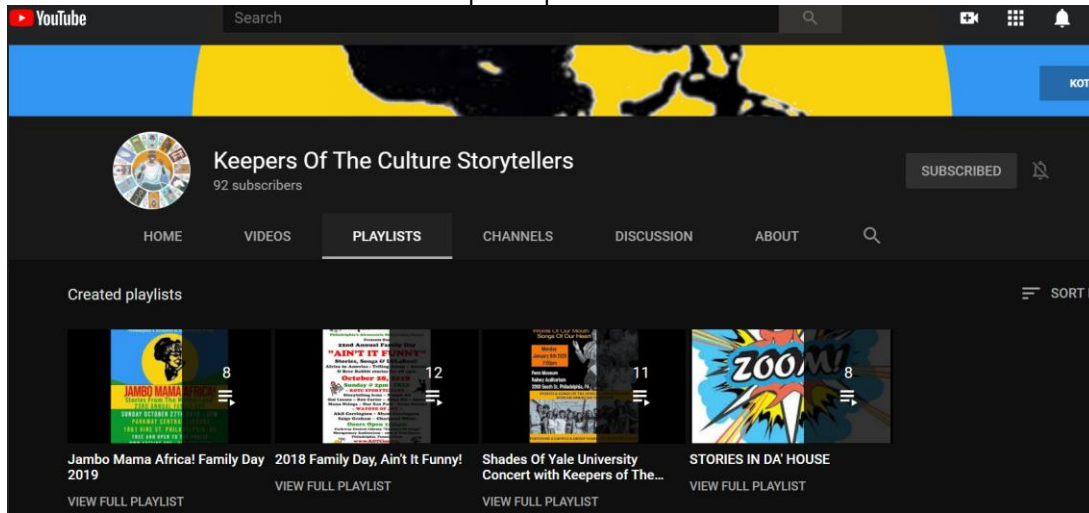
YouTube

Search

KOT

Keepers Of The Culture Storytellers
92 subscribers

SUBSCRIBED

HOME VIDEOS PLAYLISTS CHANNELS DISCUSSION ABOUT

Created playlists

SORT

JAMBO MAMA AFRICA!
SUNDAY OCTOBER 27TH
PARKWAY CENTRAL
1901 VINE ST. PHILA
FREE AND OPEN TO

8

"AIN'T IT FUNNY"
22nd Annual Family Day
October 28, 2018
Doors Open

12

Monday
January 6th
Penn Museum

11

ZOOM!

8

Jambo Mama Africa! Family Day 2019
VIEW FULL PLAYLIST

2018 Family Day, Ain't It Funny!
VIEW FULL PLAYLIST

Shades Of Yale University Concert with Keepers of The...
VIEW FULL PLAYLIST

STORIES IN DA' HOUSE
VIEW FULL PLAYLIST